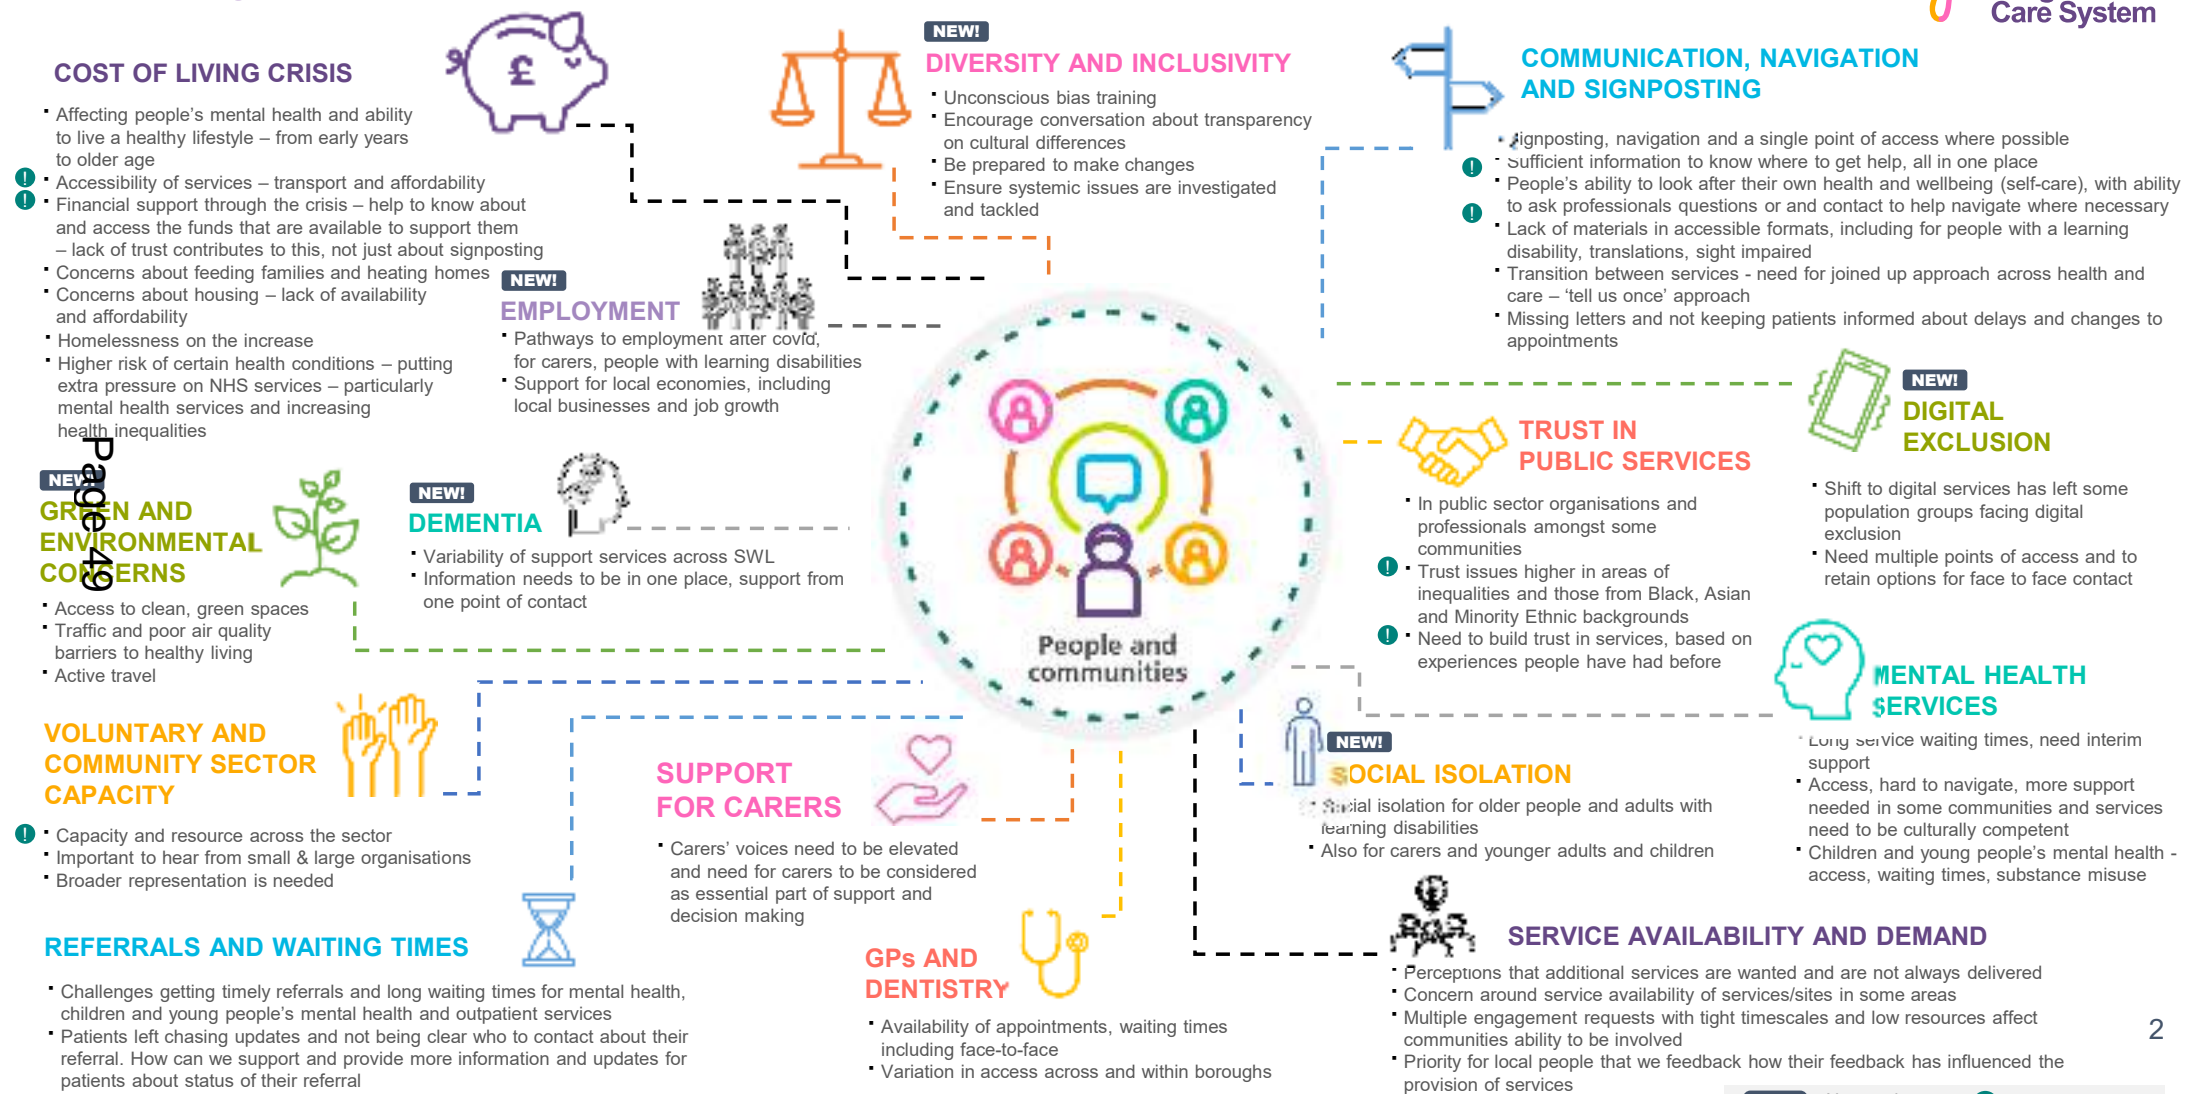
Care System

COST OF LIVING CRISIS

- Affecting people's mental health and ability to live a healthy lifestyle – from early years to older age
- Accessibility of services – transport and affordability
- Financial support through the crisis – help to know about and access the funds that are available to support them – lack of trust contributes to this, not just about signposting
- Concerns about feeding families and heating homes
- Concerns about housing – lack of availability and affordability
- Homelessness on the increase
- Higher risk of certain health conditions – putting extra pressure on NHS services – particularly mental health services and increasing health inequalities

NEW!
DIVERSITY AND INCLUSIVITY

- Unconscious bias training
- Encourage conversation about transparency on cultural differences
- Be prepared to make changes
- Ensure systemic issues are investigated and tackled

COMMUNICATION, NAVIGATION AND SIGNPOSTING

- Signposting, navigation and a single point of access where possible
- Sufficient information to know where to get help, all in one place
- People's ability to look after their own health and wellbeing (self-care), with ability to ask professionals questions or and contact to help navigate where necessary
- Lack of materials in accessible formats, including for people with a learning disability, translations, sight impaired
- Transition between services - need for joined up approach across health and care – 'tell us once' approach
- Missing letters and not keeping patients informed about delays and changes to appointments

NEW!
EMPLOYMENT

- Pathways to employment after covid, for carers, people with learning disabilities
- Support for local economies, including local businesses and job growth

Page 49

NEW!
GREEN AND ENVIRONMENTAL CONCERNS

- Access to clean, green spaces
- Traffic and poor air quality barriers to healthy living
- Active travel

NEW!
DEMENTIA

- Variability of support services across SWL
- Information needs to be in one place, support from one point of contact

People and communities

TRUST IN PUBLIC SERVICES

- In public sector organisations and professionals amongst some communities
- Trust issues higher in areas of inequalities and those from Black, Asian and Minority Ethnic backgrounds
- Need to build trust in services, based on experiences people have had before

NEW!
DIGITAL EXCLUSION

- Shift to digital services has left some population groups facing digital exclusion
- Need multiple points of access and to retain options for face to face contact

MENTAL HEALTH SERVICES

- Long service waiting times, need interim support
- Access, hard to navigate, more support needed in some communities and services need to be culturally competent
- Children and young people's mental health - access, waiting times, substance misuse

VOLUNTARY AND COMMUNITY SECTOR CAPACITY

- Capacity and resource across the sector
- Important to hear from small & large organisations
- Broader representation is needed

SUPPORT FOR CARERS

- Carers' voices need to be elevated and need for carers to be considered as essential part of support and decision making

NEW!
SOCIAL ISOLATION

- Social isolation for older people and adults with learning disabilities
- Also for carers and younger adults and children

REFERRALS AND WAITING TIMES

- Challenges getting timely referrals and long waiting times for mental health, children and young people's mental health and outpatient services
- Patients left chasing updates and not being clear who to contact about their referral. How can we support and provide more information and updates for patients about status of their referral

GPs AND DENTISTRY

- Availability of appointments, waiting times including face-to-face
- Variation in access across and within boroughs

SERVICE AVAILABILITY AND DEMAND

- Perceptions that additional services are wanted and are not always delivered
- Concern around service availability of services/sites in some areas
- Multiple engagement requests with tight timescales and low resources affect communities ability to be involved
- Priority for local people that we feedback how their feedback has influenced the provision of services

2